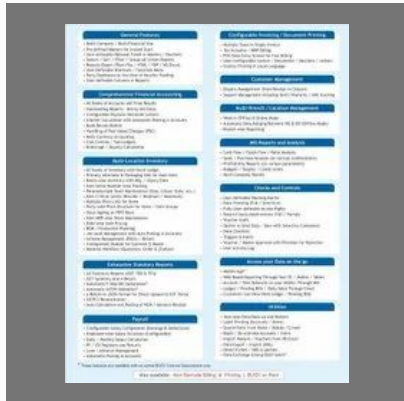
General Features

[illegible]

Comprehensive Financial Accounting

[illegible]

Multi-Location Inventory

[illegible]

Exhaustive Statutory Reports

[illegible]

Payroll

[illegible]

Configurable Invoicing / Document Printing

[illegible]

Customer Management

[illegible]

Multi-Branch / Location Management

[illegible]

MIS Reports and Analysis

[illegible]

Checks and Controls

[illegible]

Access your Data on the go

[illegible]

Utilities

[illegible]

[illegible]